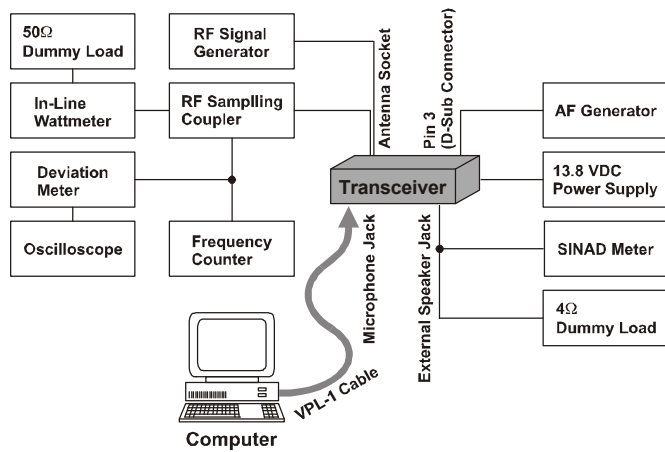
50Ω Dummy Load

RF Signal Generator

Antenna Socket

Pin 3 (D-Sub Connector)

In-Line Wattmeter

RF Samplling Coupler

AF Generator

Deviation Meter

Transceiver

13.8 VDC Power Supply

Oscilloscope

Frequency Counter

Microphone Jack

External Speaker Jack

SINAD Meter

4Ω Dummy Load

VPL-1 Cable

Computer